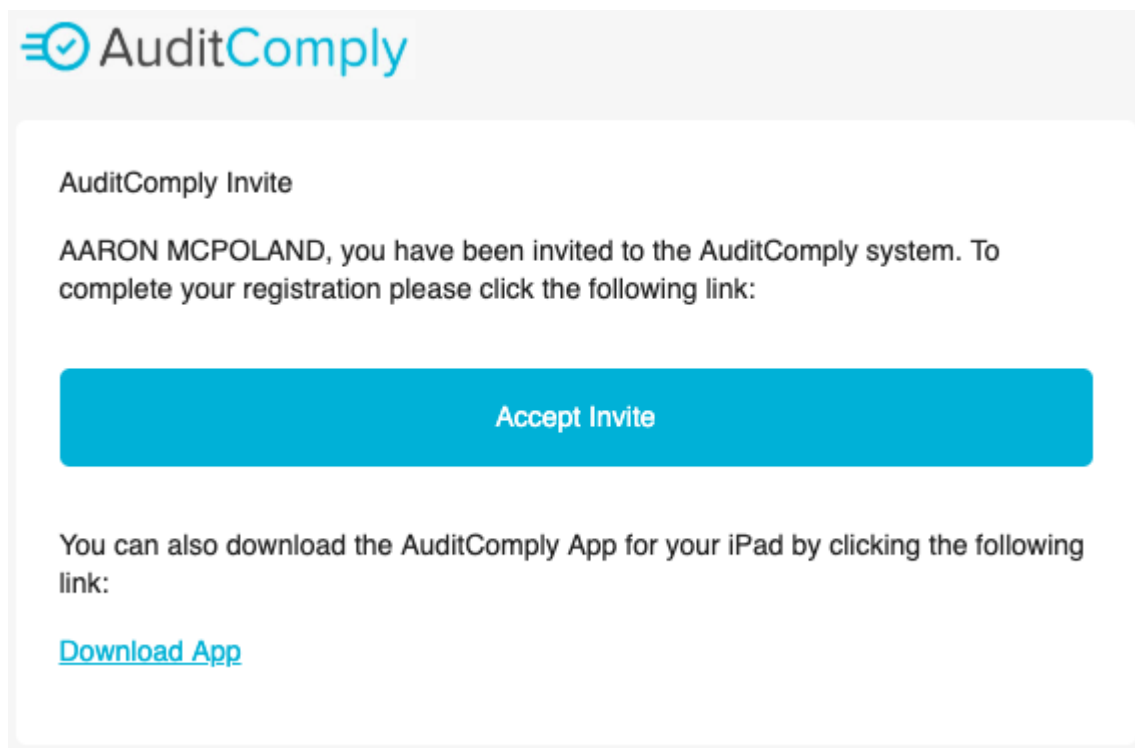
AuditComply

AuditComply Invite

AARON MCPOLAND, you have been invited to the AuditComply system. To complete your registration please click the following link:

Accept Invite

You can also download the AuditComply App for your iPad by clicking the following link:

Download App